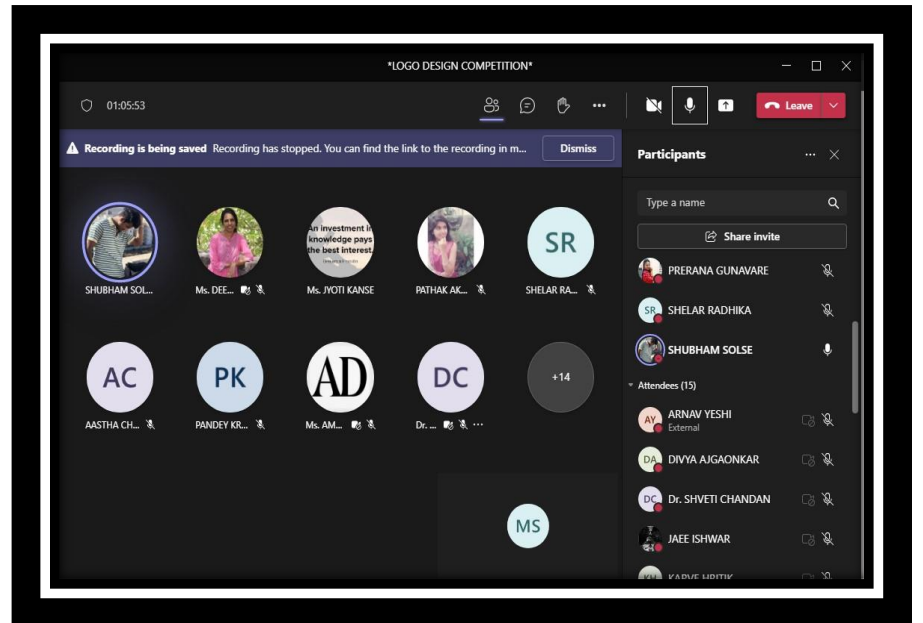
*LOGO DESIGN COMPETITION*

01:05:53

Leave

Recording is being saved Recording has stopped. You can find the link to the recording in m...

Dismiss

Participants

Type a name

Share invite

PRERANA GUNAVARE

SR SHELAR RADHIKA

SHUBHAM SOLSE

Attendees (15)

AY ARNAV YESHI
External

DA DIVYA AJGAONKAR

DC Dr. SHVETI CHANDAN

JAEE ISHWAR

KARVE HRITIK

SHUBHAM SOL...

Ms. DEE...

An investment in knowledge pays the best interest.

Ms. JYOTI KANSE

PATHAK AK...

SR

SHELAR RA...

AC

AASTHA CH...

PK

PANDEY KR...

AD

Ms. AM...

DC

Dr. ...

+14

MS